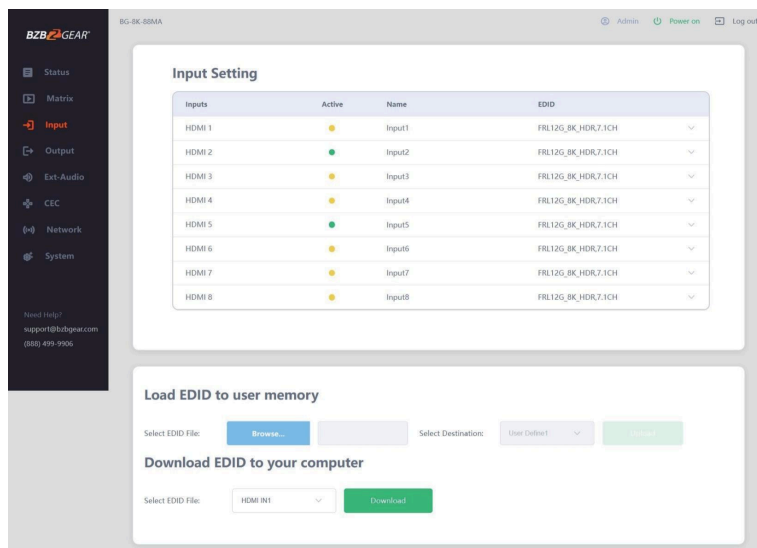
BZBGEAR

BG-8K-88MA

Admin Power on Log out

Status
Matrix
Input
Output
Ext-Audio
CEC
Network
System

Need Help?
support@bzbgear.com
(888) 499-9906

Input Setting

| Inputs | Active | Name | EDID |
|---|---|---|---|
| HDMI 1 | ● | Input1 | FRL12G_8K_HDR,7.1CH |
| HDMI 2 | ● | Input2 | FRL12G_8K_HDR,7.1CH |
| HDMI 3 | ● | Input3 | FRL12G_8K_HDR,7.1CH |
| HDMI 4 | ● | Input4 | FRL12G_8K_HDR,7.1CH |
| HDMI 5 | ● | Input5 | FRL12G_8K_HDR,7.1CH |
| HDMI 6 | ● | Input6 | FRL12G_8K_HDR,7.1CH |
| HDMI 7 | ● | Input7 | FRL12G_8K_HDR,7.1CH |
| HDMI 8 | ● | Input8 | FRL12G_8K_HDR,7.1CH |

Load EDID to user memory

Select EDID File: Browse... Select Destination: User Define1 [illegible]

Download EDID to your computer

Select EDID File: HDMI IN1 Download